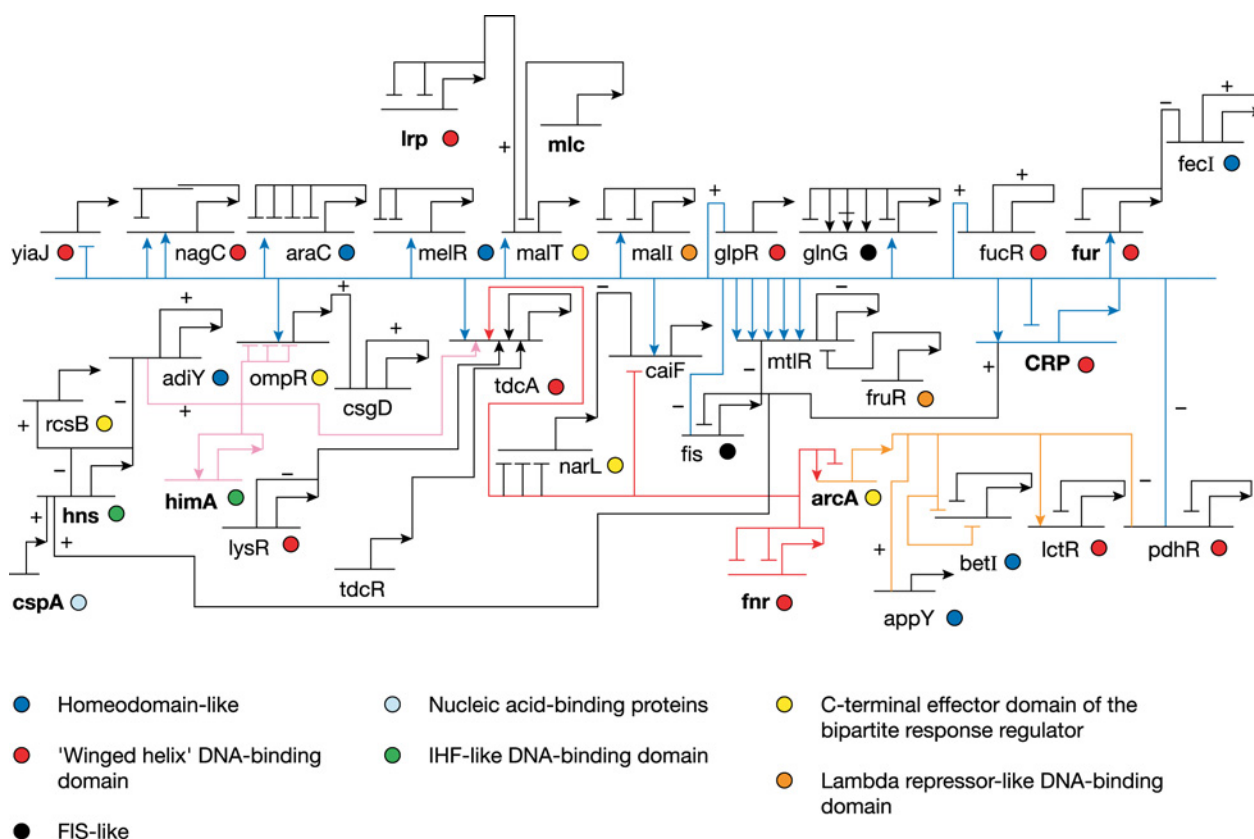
lrp

mlc

+

+

+

+

fecI

+

yiaJ

nagC

araC

melR

malT

malI

glpR

glnG

fucR

fur

+

+

−

−

+

adiY

ompR

csgD

tdcA

caiF

mtlR

fruR

CRP

+

−

rcsB

−

+

himA

+

−

narL

fis

−

+

−

hns

lysR

arcA

−

+

+

tdcR

betI

lctR

pdhR

fnr

cspA

appY

Homeodomain-like

'Winged helix' DNA-binding domain

FIS-like

Nucleic acid-binding proteins

IHF-like DNA-binding domain

C-terminal effector domain of the bipartite response regulator

Lambda repressor-like DNA-binding domain